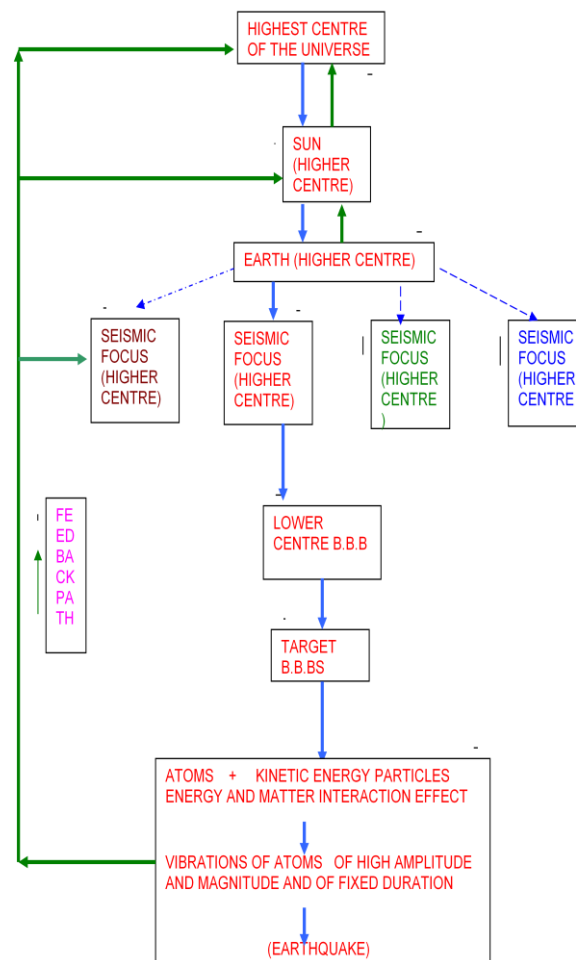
HIGHEST CENTRE OF THE UNIVERSE

SUN (HIGHER CENTRE)

EARTH (HIGHER CENTRE)

SEISMIC FOCUS (HIGHER CENTRE)

SEISMIC FOCUS (HIGHER CENTRE)

SEISMIC FOCUS (HIGHER CENTRE )

SEISMIC FOCUS (HIGHER CENTRE

FE ED BA CK PA TH

LOWER CENTRE B.B.B

TARGET B.B.BS

ATOMS + KINETIC ENERGY PARTICLES ENERGY AND MATTER INTERACTION EFFECT

VIBRATIONS OF ATOMS OF HIGH AMPLITUDE AND MAGNITUDE AND OF FIXED DURATION

(EARTHQUAKE)